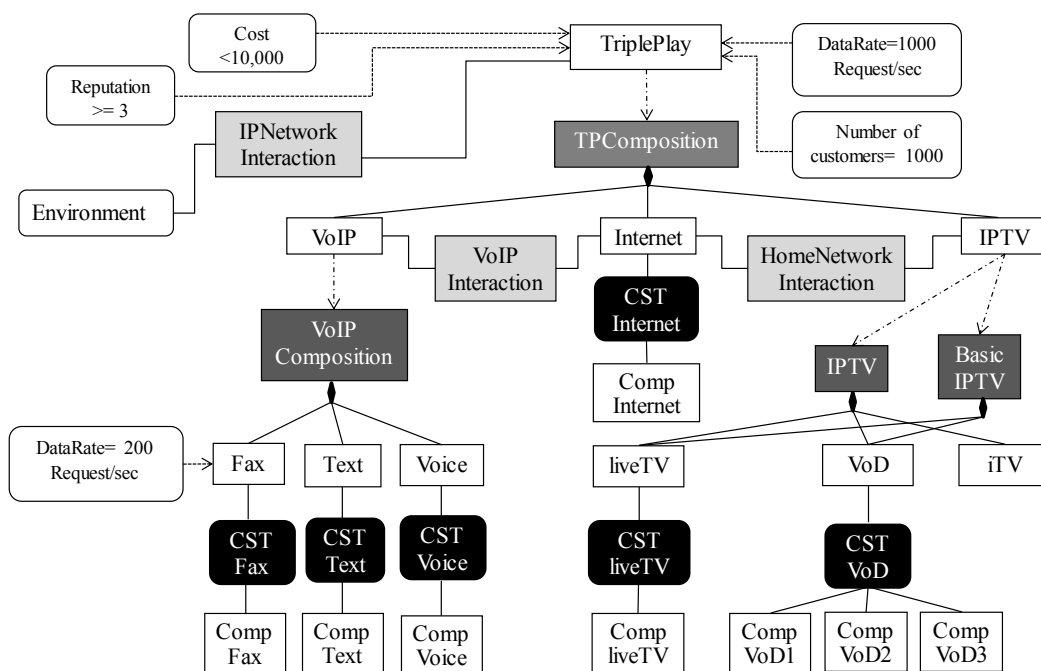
Cost
<10,000

TriplePlay

DataRate=1000
Request/sec

Reputation
>= 3

IPNetwork
Interaction

TPComposition

Number of
customers= 1000

Environment

VoIP

VoIP
Interaction

Internet

HomeNetwork
Interaction

IPTV

VoIP
Composition

CST
Internet

Comp
Internet

IPTV

Basic
IPTV

DataRate= 200
Request/sec

Fax

Text

Voice

liveTV

VoD

iTV

CST
Fax

CST
Text

CST
Voice

CST
liveTV

CST
VoD

Comp
Fax

Comp
Text

Comp
Voice

Comp
liveTV

Comp
VoD1

Comp
VoD2

Comp
VoD3